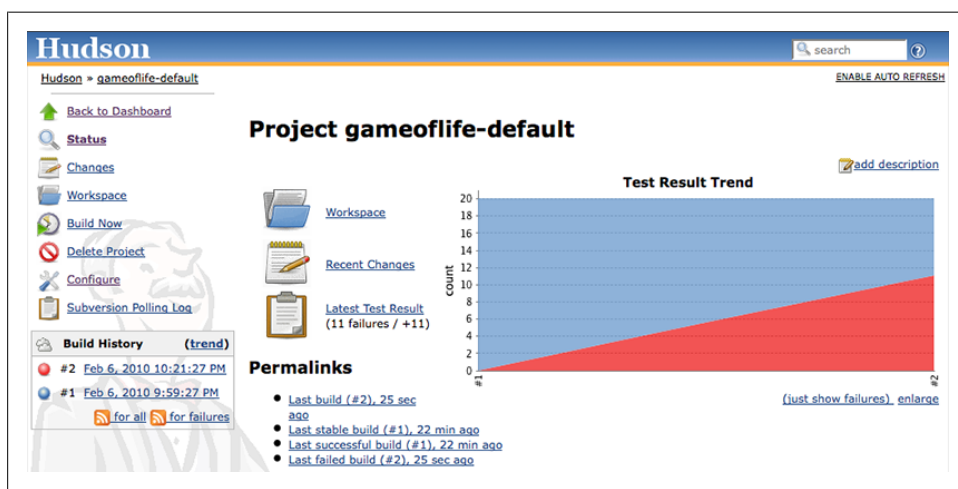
Hudson

search

Hudson » gameoflife-default

ENABLE AUTO REFRESH

Back to Dashboard

Status

Changes

Workspace

Build Now

Delete Project

Configure

Subversion Polling Log

Build History (trend)

#2 Feb 6, 2010 10:21:27 PM

#1 Feb 6, 2010 9:59:27 PM

for all for failures

Project gameoflife-default

add description

Workspace

Recent Changes

Latest Test Result (11 failures / +11)

Test Result Trend

20
18
16
14
12
10
8
6
4
2
0

count

#1

#2

(just show failures) enlarge

Permalinks

- Last build (#2), 25 sec ago
- Last stable build (#1), 22 min ago
- Last successful build (#1), 22 min ago
- Last failed build (#2), 25 sec ago